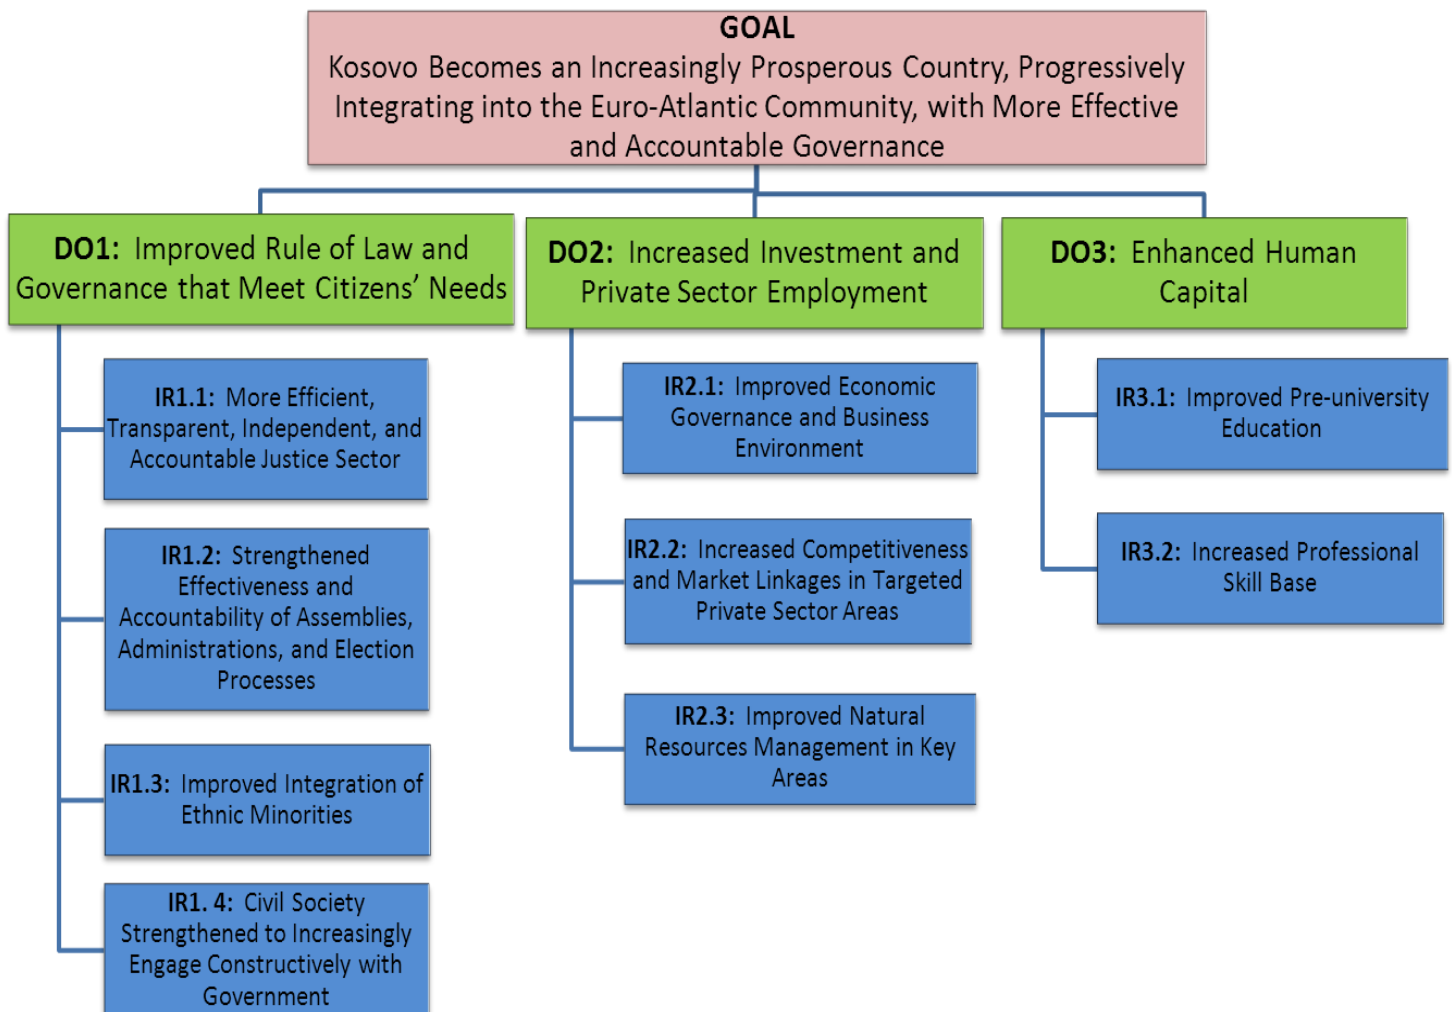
GOAL
Kosovo Becomes an Increasingly Prosperous Country, Progressively Integrating into the Euro-Atlantic Community, with More Effective and Accountable Governance

DO1: Improved Rule of Law and Governance that Meet Citizens' Needs

IR1.1: More Efficient, Transparent, Independent, and Accountable Justice Sector

IR1.2: Strengthened Effectiveness and Accountability of Assemblies, Administrations, and Election Processes

IR1.3: Improved Integration of Ethnic Minorities

IR1. 4: Civil Society Strengthened to Increasingly Engage Constructively with Government

DO2: Increased Investment and Private Sector Employment

IR2.1: Improved Economic Governance and Business Environment

IR2.2: Increased Competitiveness and Market Linkages in Targeted Private Sector Areas

IR2.3: Improved Natural Resources Management in Key Areas

DO3: Enhanced Human Capital

IR3.1: Improved Pre-university Education

IR3.2: Increased Professional Skill Base